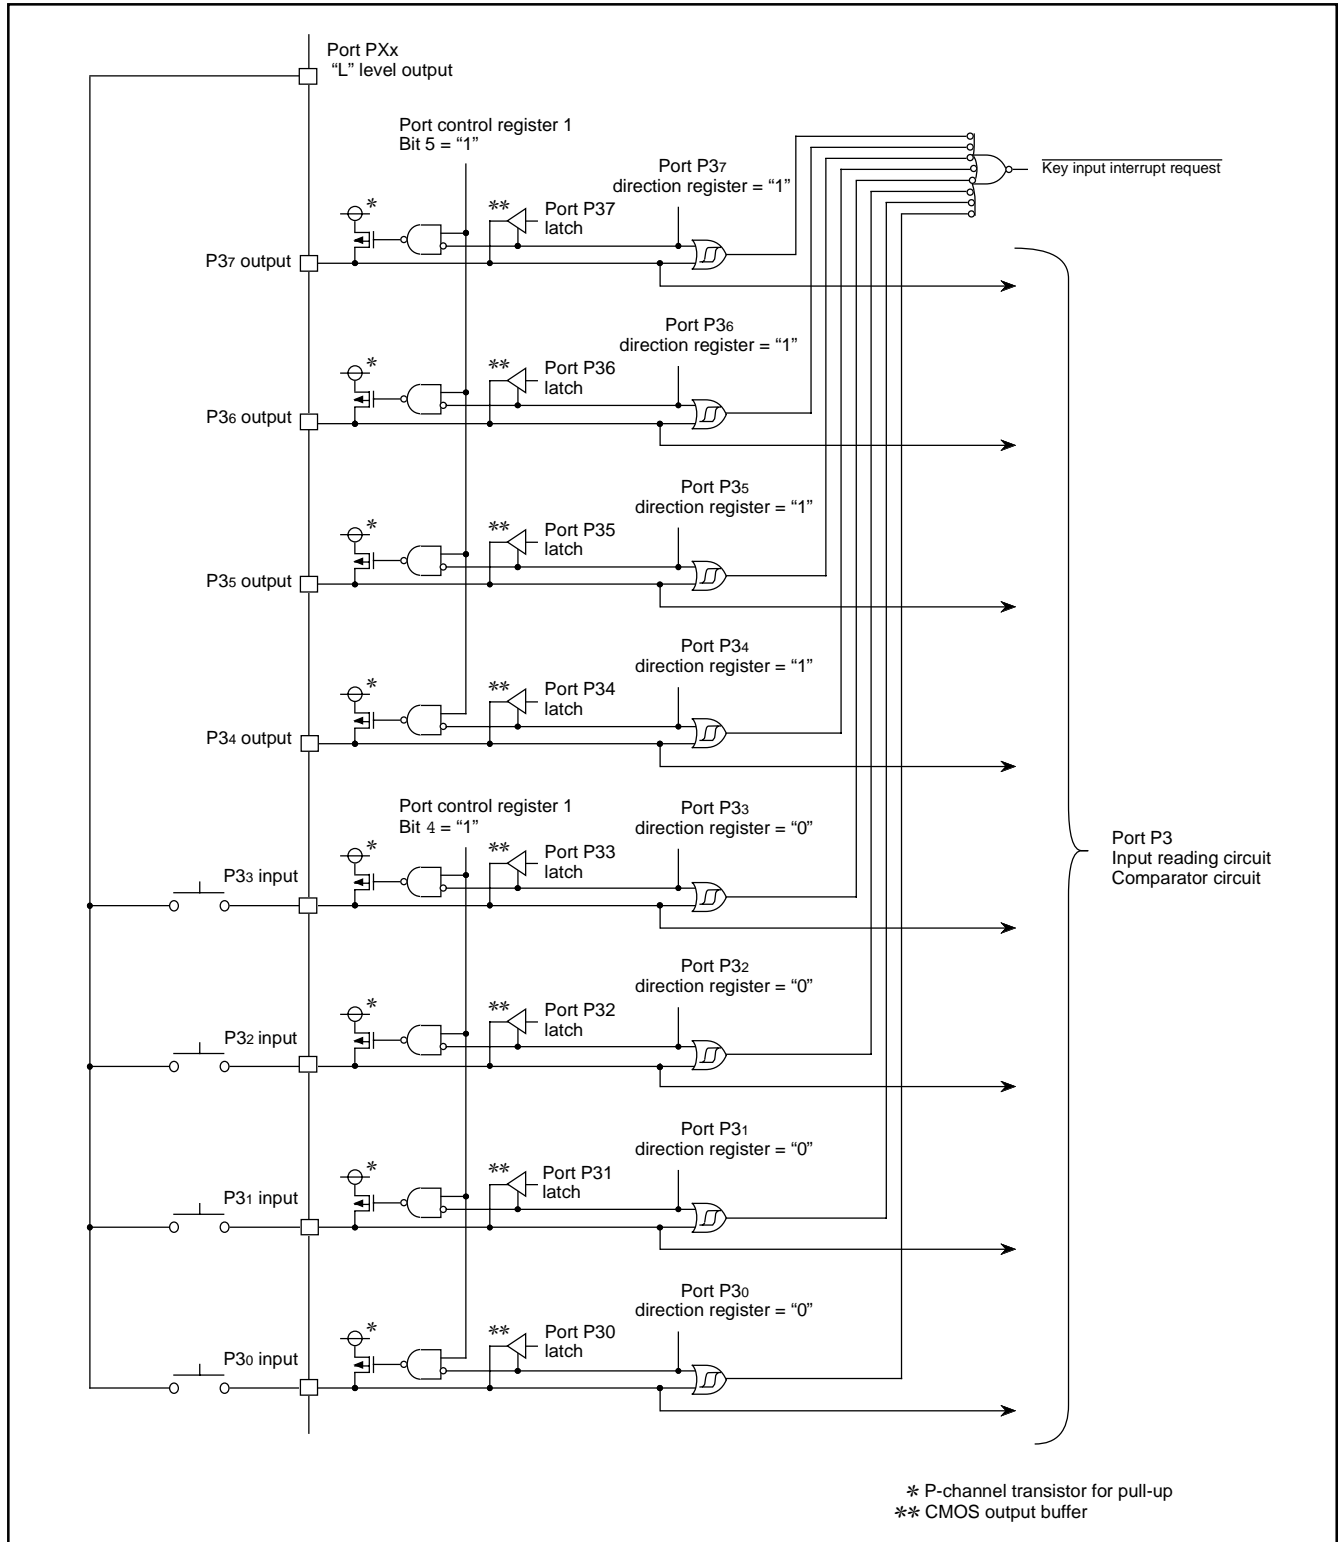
Port PXx
"L" level output

Port control register 1
Bit 5 = "1"

Port P3$_7$
direction register = "1"

$\overline{\text{Key input interrupt request}}$

\*

\*\*

Port P37
latch

P3$_7$ output

Port P3$_6$
direction register = "1"

\*

\*\*

Port P36
latch

P3$_6$ output

Port P3$_5$
direction register = "1"

\*

\*\*

Port P35
latch

P3$_5$ output

Port P3$_4$
direction register = "1"

\*

\*\*

Port P34
latch

P3$_4$ output

Port control register 1
Bit 4 = "1"

Port P3$_3$
direction register = "0"

\*

\*\*

Port P33
latch

P3$_3$ input

Port P3
Input reading circuit
Comparator circuit

Port P3$_2$
direction register = "0"

\*

\*\*

Port P32
latch

P3$_2$ input

Port P3$_1$
direction register = "0"

\*

\*\*

Port P31
latch

P3$_1$ input

Port P3$_0$
direction register = "0"

\*

\*\*

Port P30
latch

P3$_0$ input

\* P-channel transistor for pull-up
\*\* CMOS output buffer